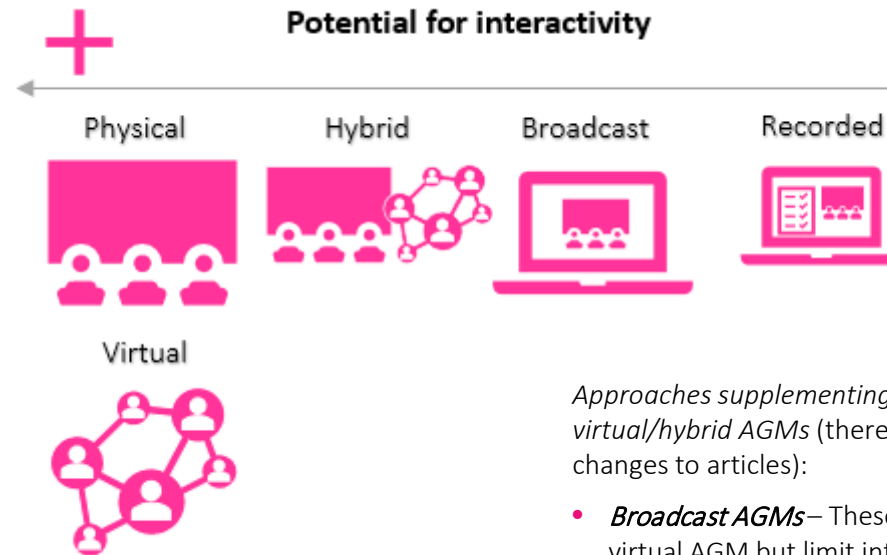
+

Potential for interactivity

Physical

Hybrid

Broadcast

Recorded

Virtual

*Approaches supplementing* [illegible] *virtual/hybrid AGMs* (there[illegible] changes to articles):

• ***Broadcast AGMs*** – These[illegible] virtual AGM but limit int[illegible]